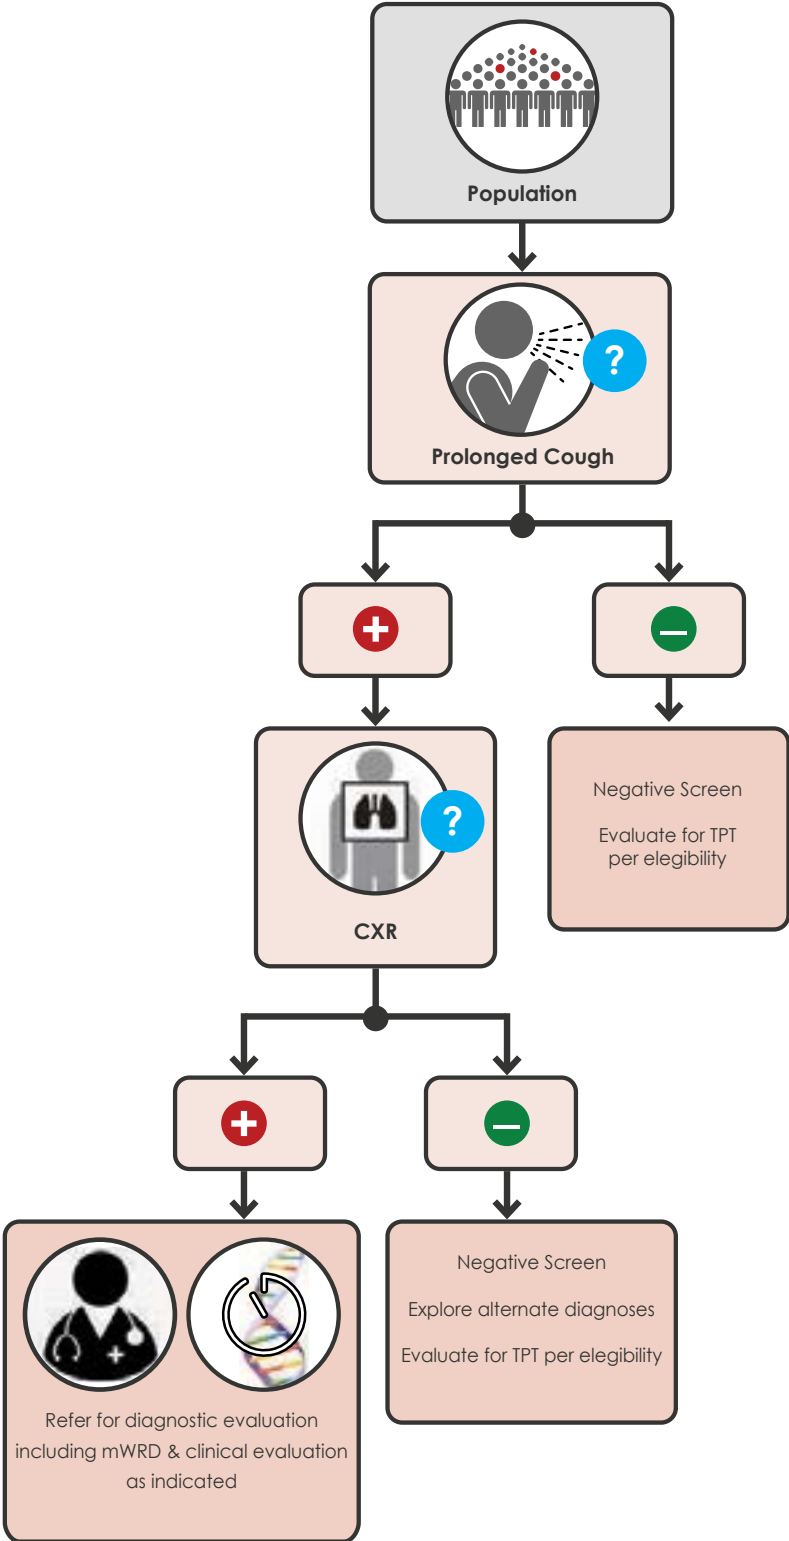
Population

Prolonged Cough

Negative Screen

Evaluate for TPT per elegibility

CXR

Refer for diagnostic evaluation including mWRD & clinical evaluation as indicated

Negative Screen

Explore alternate diagnoses

Evaluate for TPT per elegibility